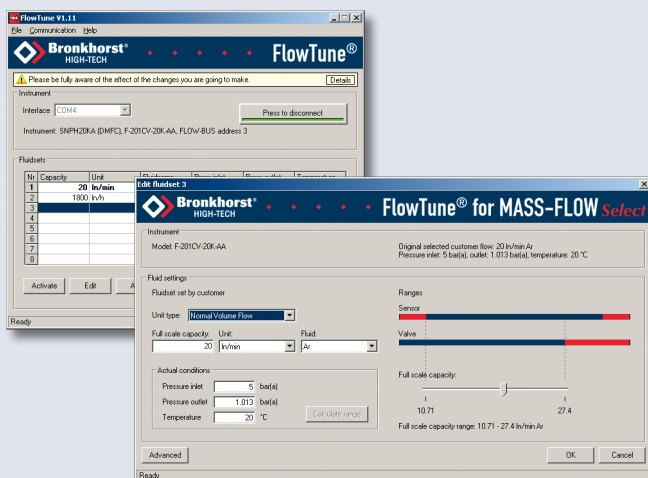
FlowTune V1.11
File Communication Help
Bronkhorst® HIGH-TECH
FlowTune®
Please be fully aware of the effect of the changes you are going to make.
Details
Instrument
Interface COM4
Press to disconnect
Instrument: SNPH20KA (DMFC), F-201CV-20K-AA, FLOW-BUS address 3
Fluidsets

| Nr | Capacity | Unit |
|---|---|---|
| 1 | 20 | ln/min |
| 2 | 1800 | ln/h |
| 3 | | |
| 4 | | |
| 5 | | |
| 6 | | |
| 7 | | |
| 8 | | |

Activate Edit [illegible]
Ready

Edit fluidset 3
Bronkhorst® HIGH-TECH
FlowTune® for MASS-FLOW Select
Instrument
Model: F-201CV-20K-AA
Original selected customer flow: 20 ln/min Ar
Pressure inlet: 5 bar(a), outlet: 1.013 bar(a), temperature: 20 °C
Fluid settings
Fluidset set by customer
Unit type: Normal Volume Flow
Full scale capacity: 20
Unit: ln/min
Fluid: Ar
Actual conditions
Pressure inlet 5 bar(a)
Pressure outlet 1.013 bar(a)
Temperature 20 °C
Calculate range
Ranges
Sensor
Valve
Full scale capacity:
10.71
27.4
Full scale capacity range: 10.71 - 27.4 ln/min Ar
Advanced
OK
Cancel
Ready